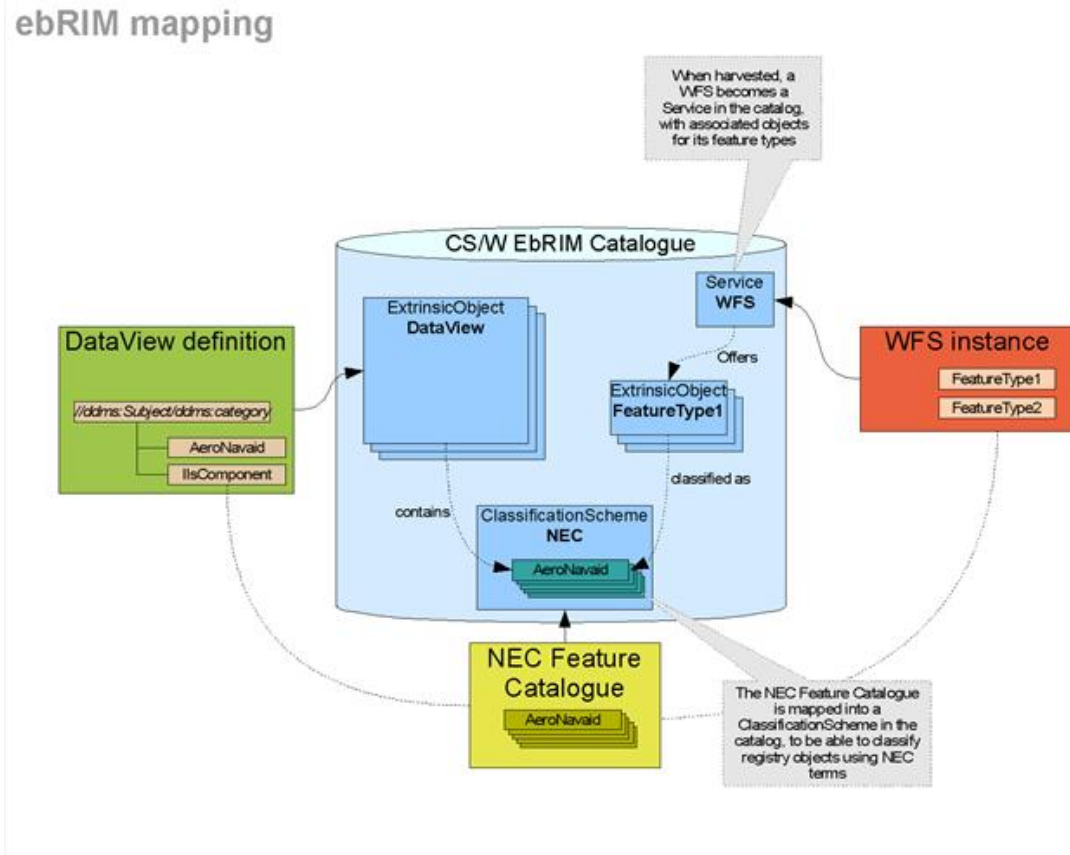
ebRIM mapping

When harvested, a WFS becomes a Service in the catalog, with associated objects for its feature types

CS/W EbRIM Catalogue

Service
WFS

ExtrinsicObject
DataView

DataView definition

//ddms:Subject/ddms:category

AeroNavaid

IlsComponent

Offers

ExtrinsicObject
FeatureType1

WFS instance

FeatureType1

FeatureType2

classified as

contains

ClassificationScheme
NEC

AeroNavaid

NEC Feature Catalogue

AeroNavaid

The NEC Feature Catalogue is mapped into a ClassificationScheme in the catalog, to be able to classify registry objects using NEC terms